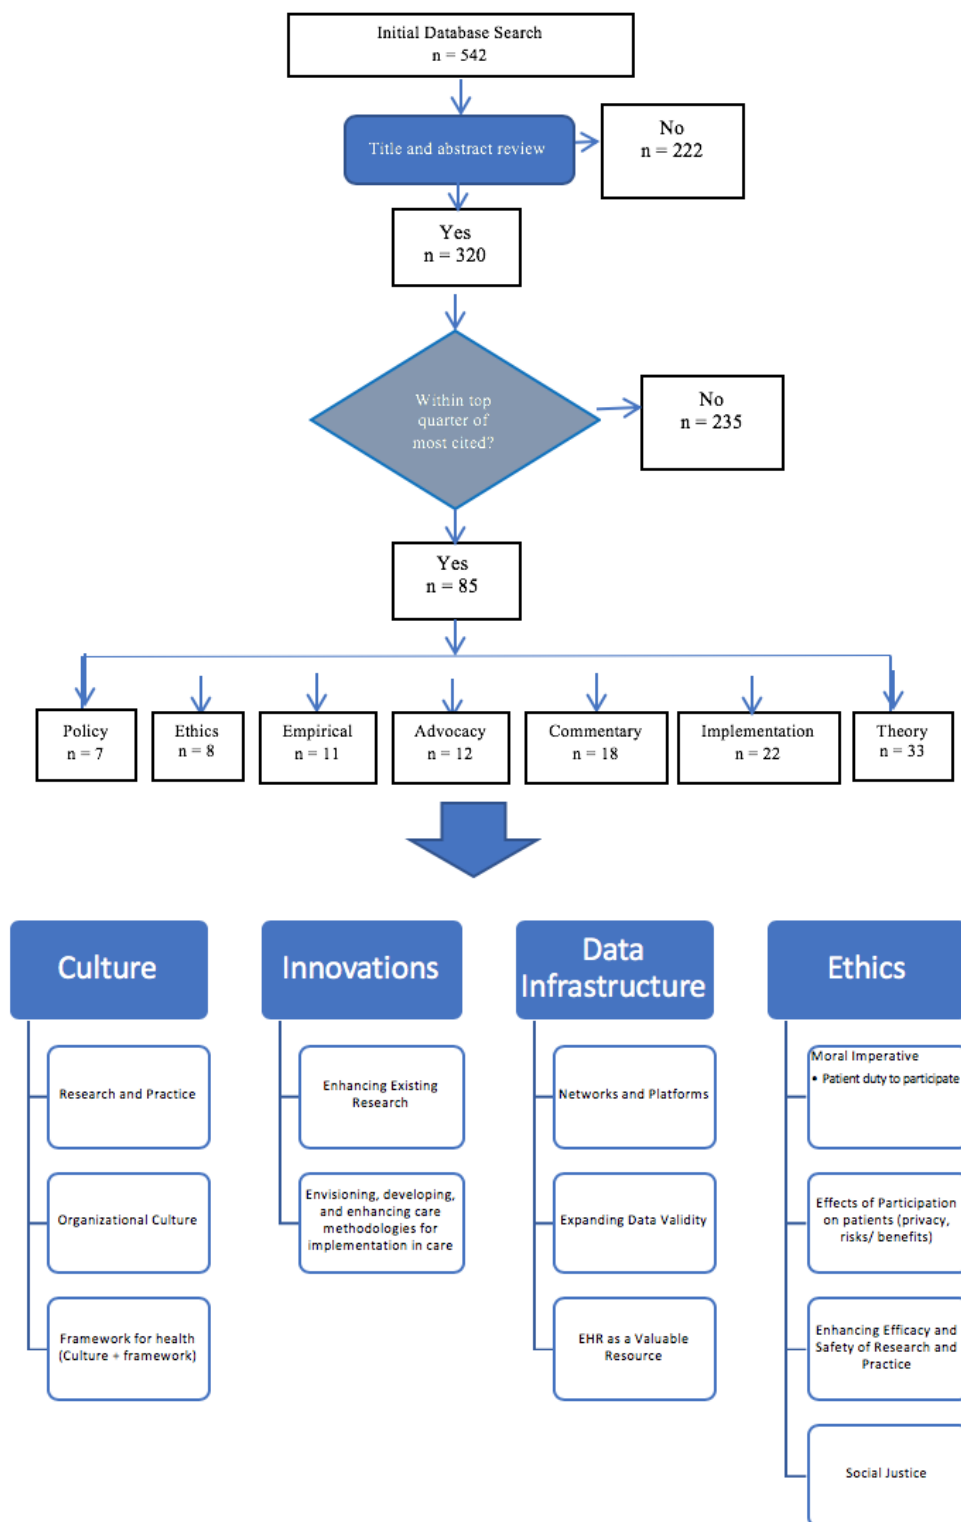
Initial Database Search
n = 542

Title and abstract review

No
n = 222

Yes
n = 320

Within top quarter of most cited?

No
n = 235

Yes
n = 85

Policy
n = 7

Ethics
n = 8

Empirical
n = 11

Advocacy
n = 12

Commentary
n = 18

Implementation
n = 22

Theory
n = 33

Culture

Research and Practice

Organizational Culture

Framework for health (Culture + framework)

Innovations

Enhancing Existing Research

Envisioning, developing, and enhancing care methodologies for implementation in care

Data Infrastructure

Networks and Platforms

Expanding Data Validity

EHR as a Valuable Resource

Ethics

Moral Imperative
• Patient duty to participate

Effects of Participation on patients (privacy, risks/ benefits)

Enhancing Efficacy and Safety of Research and Practice

Social Justice